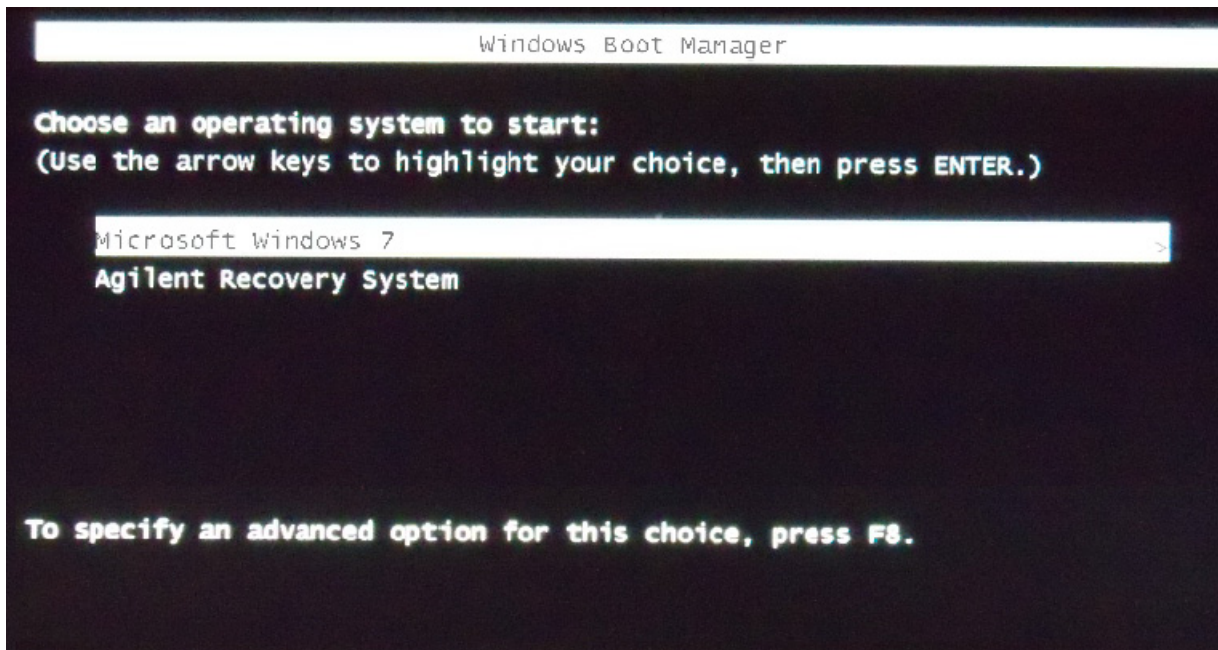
Windows Boot Manager

Choose an operating system to start:
(Use the arrow keys to highlight your choice, then press ENTER.)

Microsoft Windows 7 >
Agilent Recovery System

To specify an advanced option for this choice, press F8.